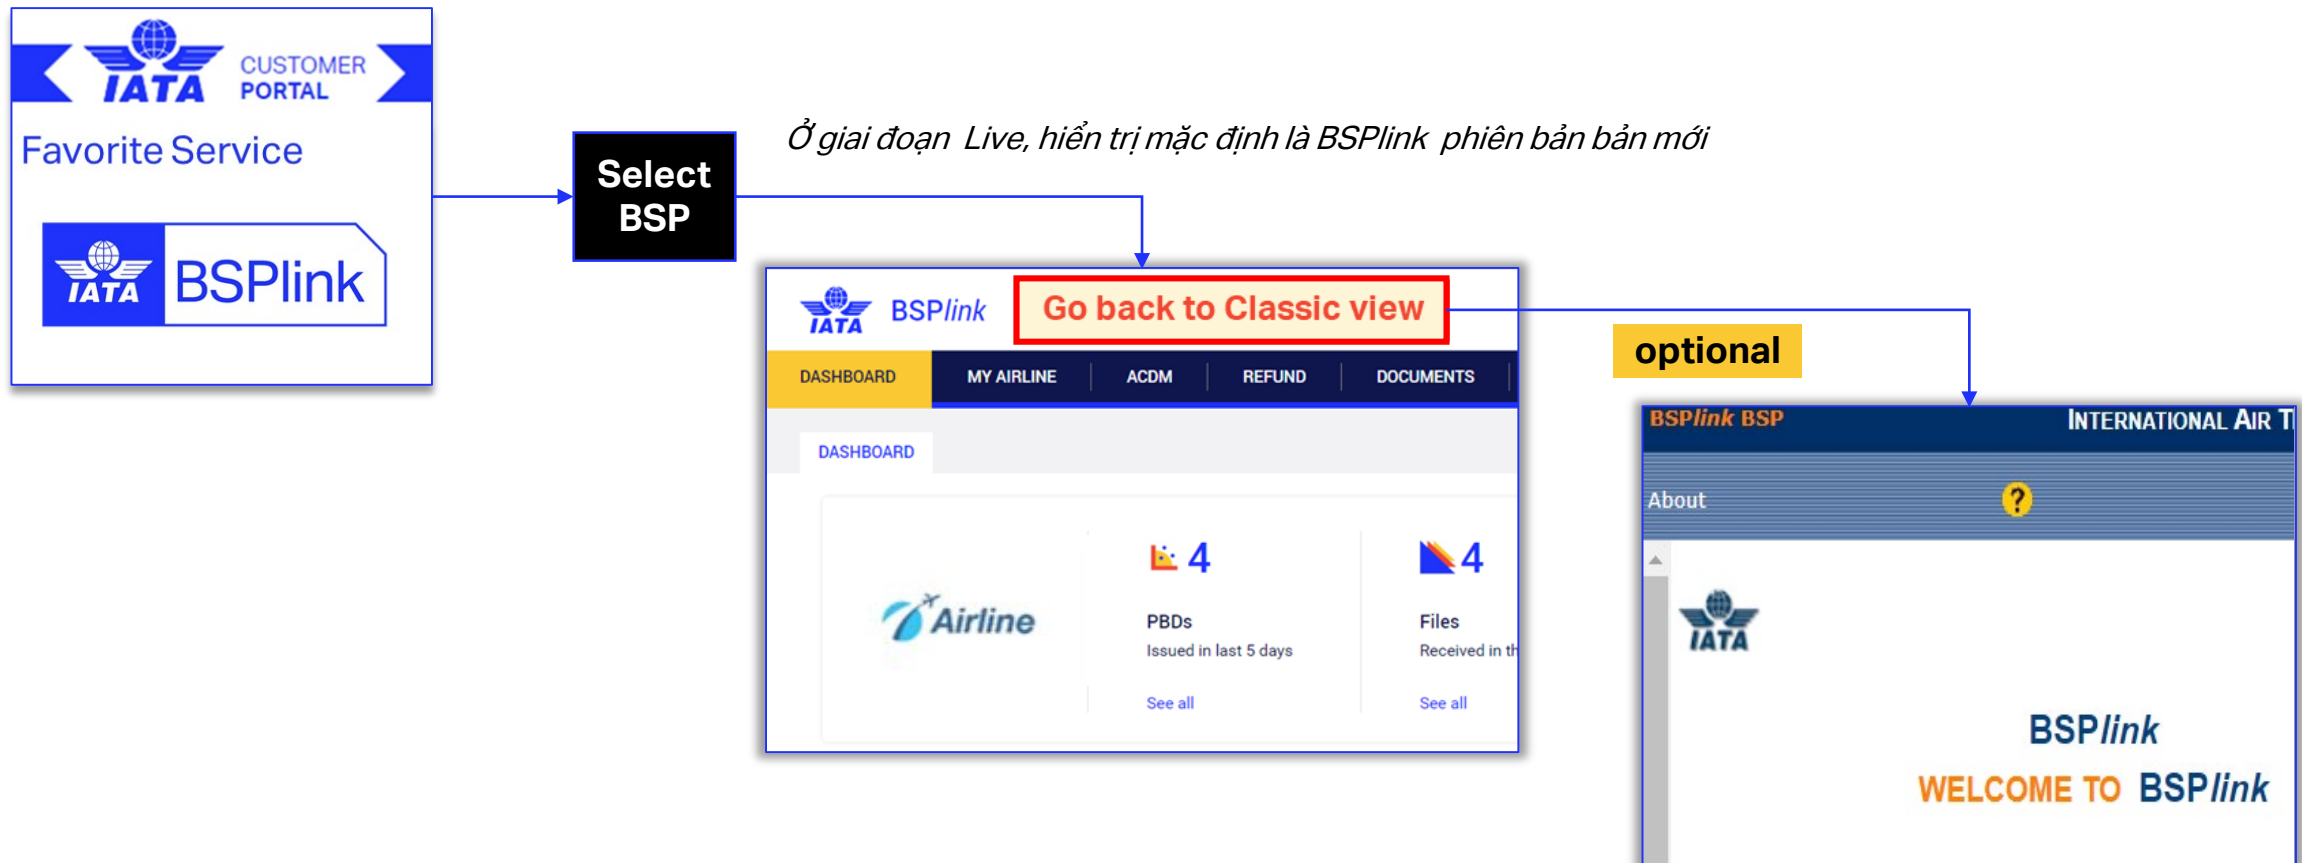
IATA CUSTOMER PORTAL

Favorite Service

IATA BSPlink

Select BSP

Ở giai đoạn Live, hiển trị mặc định là BSPlink phiên bản bản mới

IATA BSPlink

Go back to Classic view

DASHBOARD MY AIRLINE ACDM REFUND DOCUMENTS

DASHBOARD

Airline

4
PBDs
Issued in last 5 days
See all

4
Files
Received in th
See all

optional

BSPlink BSP INTERNATIONAL AIR T

About ?

IATA

BSPlink

WELCOME TO BSPlink